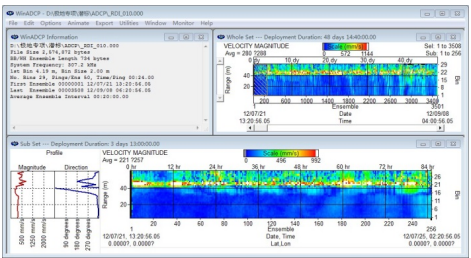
WinADCP - D:\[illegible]\ADCP_RDI_010.000

File Edit Options Animate Export Utilities Window Monitor Help

WinADCP Information

D:\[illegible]\ADCP_RDI_010.000
File Size 2,674,872 bytes
BB/WH Ensemble length 764 bytes
System Frequency: 307.2 kHz
1st Bin 4.19 m, Bin Size 2.00 m
No. Bins 29, Pings/Ens 60, Time/Ping 00:24.00
First Ensemble 00000001 12/07/21 13:20:56.05
Last Ensemble 00003508 12/09/08 04:00:56.05
Average Ensemble Interval 00:20:00.00

Whole Set --- Deployment Duration: 48 days 14:40:00.00

VELOCITY MAGNITUDE
Avg = 280.7288
Scale (mm/s)
572 1144
Sel: 1 to 3508
Sub: 1 to 256
0 dy 16 dy 24 dy 32 dy 40 dy
Range (m)
40
20
200 1000 1800 2600 3400
Ensemble
12/07/21 13:20:56.05
Date
Time
3501
12/09/08 04:00:56.05
Bin

Sub Set --- Deployment Duration: 3 days 13:00:00.00

Profile
VELOCITY MAGNITUDE
Avg = 221.7257
Scale (mm/s)
0 496 992
Magnitude Direction
0 hr 12 hr 24 hr 36 hr 48 hr 60 hr 72 hr 84 hr
40
20
Range (m)
20 40 60 80 100 120 140 160 180 200 220 240
500 mm/s
1250 mm/s
2000 mm/s
90 degrees
180 degrees
270 degrees
1
12/07/21 13:20:56.05
0.0000?, 0.0000?
Ensemble
Date, Time
Lat,Lon
256
12/07/25 02:20:56.05
0.0000?, 0.0000?
26
21
16
11
6
1
Bin